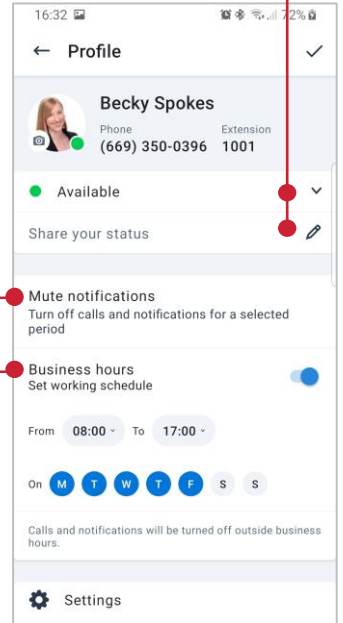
16:32 72%

← Profile ✓

Becky Spokes
Phone
(669) 350-0396
Extension
1001

Available

Share your status

Mute notifications
Turn off calls and notifications for a selected period

Business hours
Set working schedule

From 08:00 To 17:00

On M T W T F S S

Calls and notifications will be turned off outside business hours.

Settings